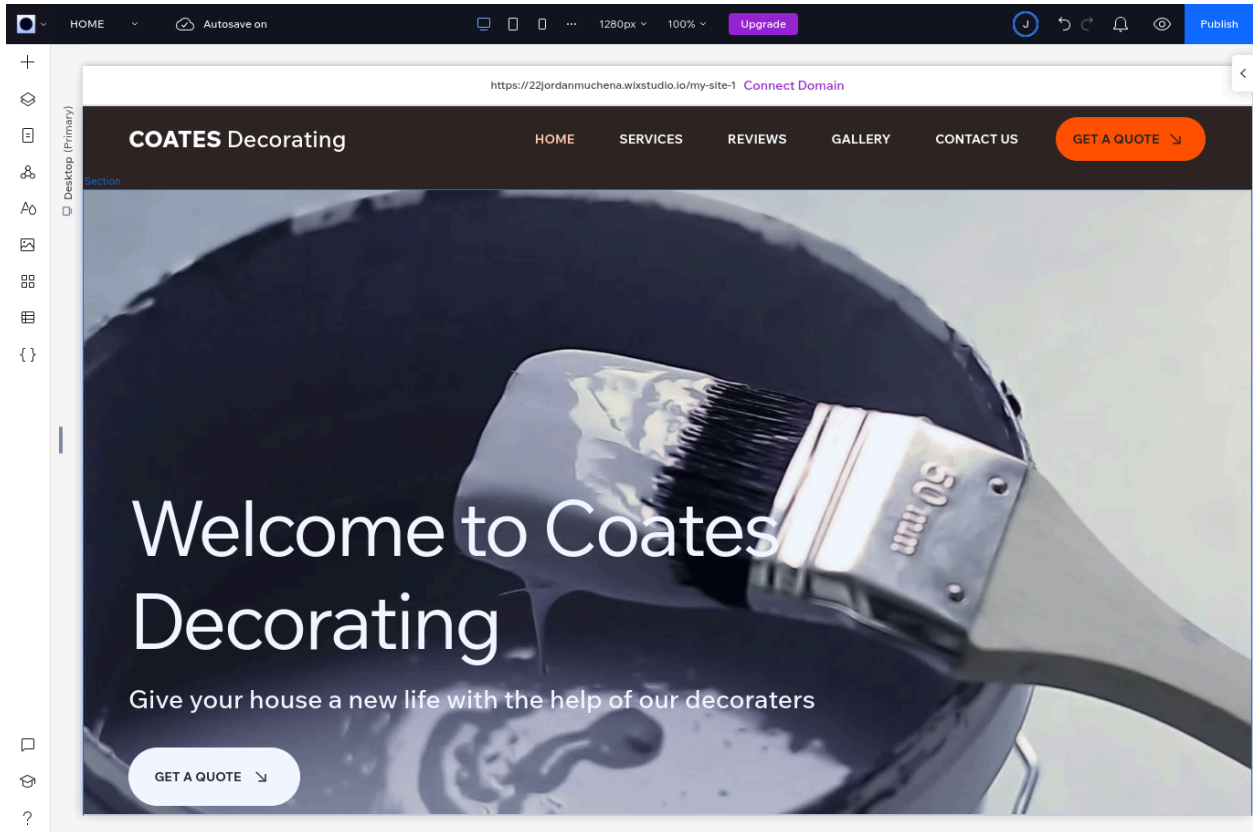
HOME Autosave on 1280px 100% Upgrade J Publish

https://22jordanmuchena.wixstudio.io/my-site-1 Connect Domain

Desktop (Primary)

Section

COATES Decorating

HOME SERVICES REVIEWS GALLERY CONTACT US GET A QUOTE ↘

50 mm

Welcome to Coates Decorating

Give your house a new life with the help of our decoraters

GET A QUOTE ↘

?